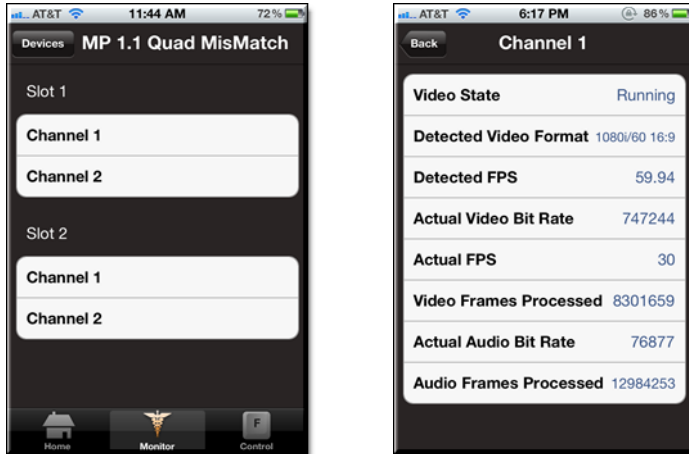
AT&T 11:44 AM 72%

Devices MP 1.1 Quad MisMatch

Slot 1

Channel 1

Channel 2

Slot 2

Channel 1

Channel 2

Home Monitor F Control

AT&T 6:17 PM 86%

Back Channel 1

| | |
|---|---|
| Video State | Running |
| Detected Video Format | 1080i/60 16:9 |
| Detected FPS | 59.94 |
| Actual Video Bit Rate | 747244 |
| Actual FPS | 30 |
| Video Frames Processed | 8301659 |
| Actual Audio Bit Rate | 76877 |
| Audio Frames Processed | 12984253 |